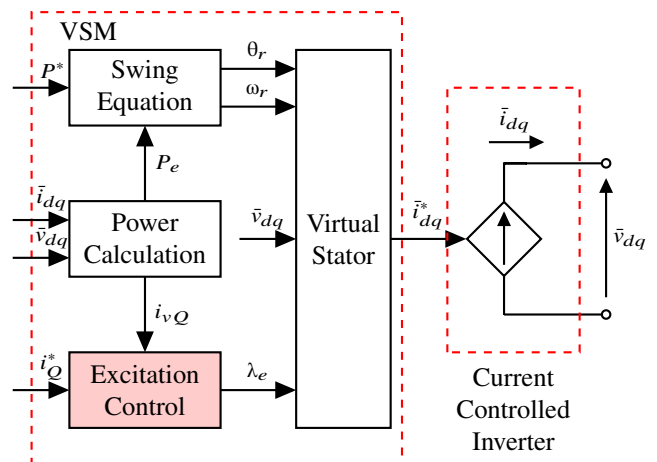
VSM

$P^*$

Swing Equation

$\theta_r$

$\omega_r$

$P_e$

$\bar{i}_{dq}$

$\bar{v}_{dq}$

Power Calculation

$\bar{v}_{dq}$

Virtual Stator

$\bar{i}^*_{dq}$

$\bar{i}_{dq}$

$\bar{v}_{dq}$

$i_{vQ}$

$i^*_Q$

Excitation Control

$\lambda_e$

Current Controlled Inverter